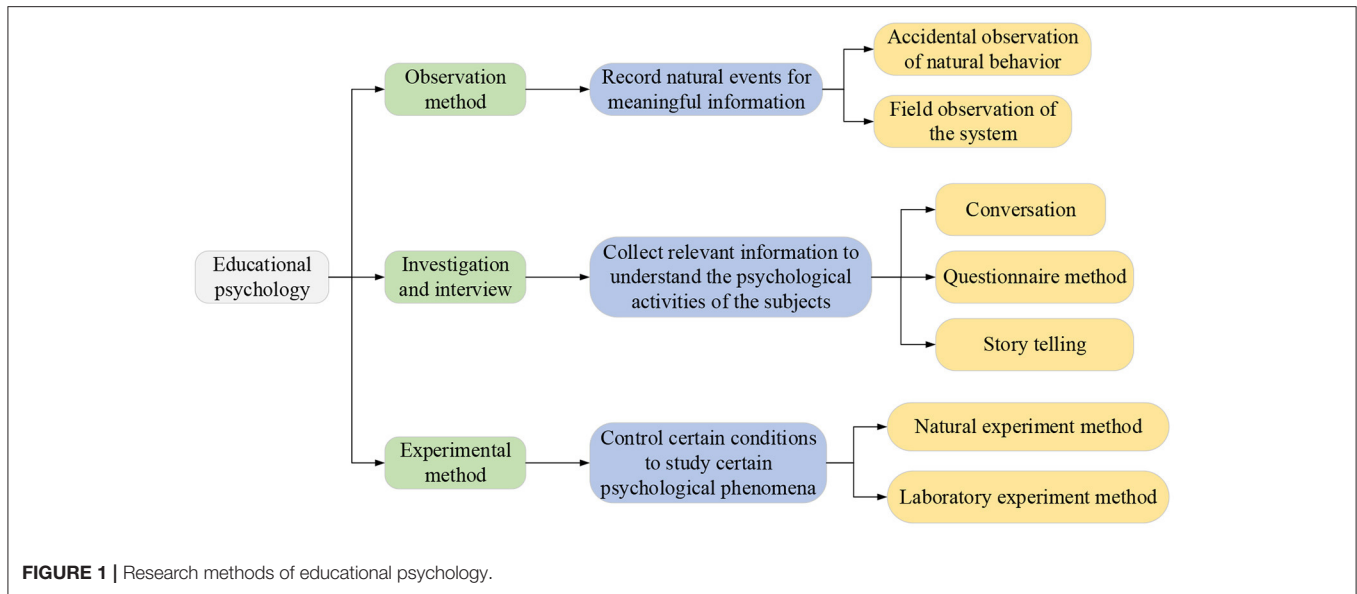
Educational psychology

Observation method

Record natural events for meaningful information

Accidental observation of natural behavior

Field observation of the system

Investigation and interview

Collect relevant information to understand the psychological activities of the subjects

Conversation

Questionnaire method

Story telling

Experimental method

Control certain conditions to study certain psychological phenomena

Natural experiment method

Laboratory experiment method

**FIGURE 1 |** Research methods of educational psychology.